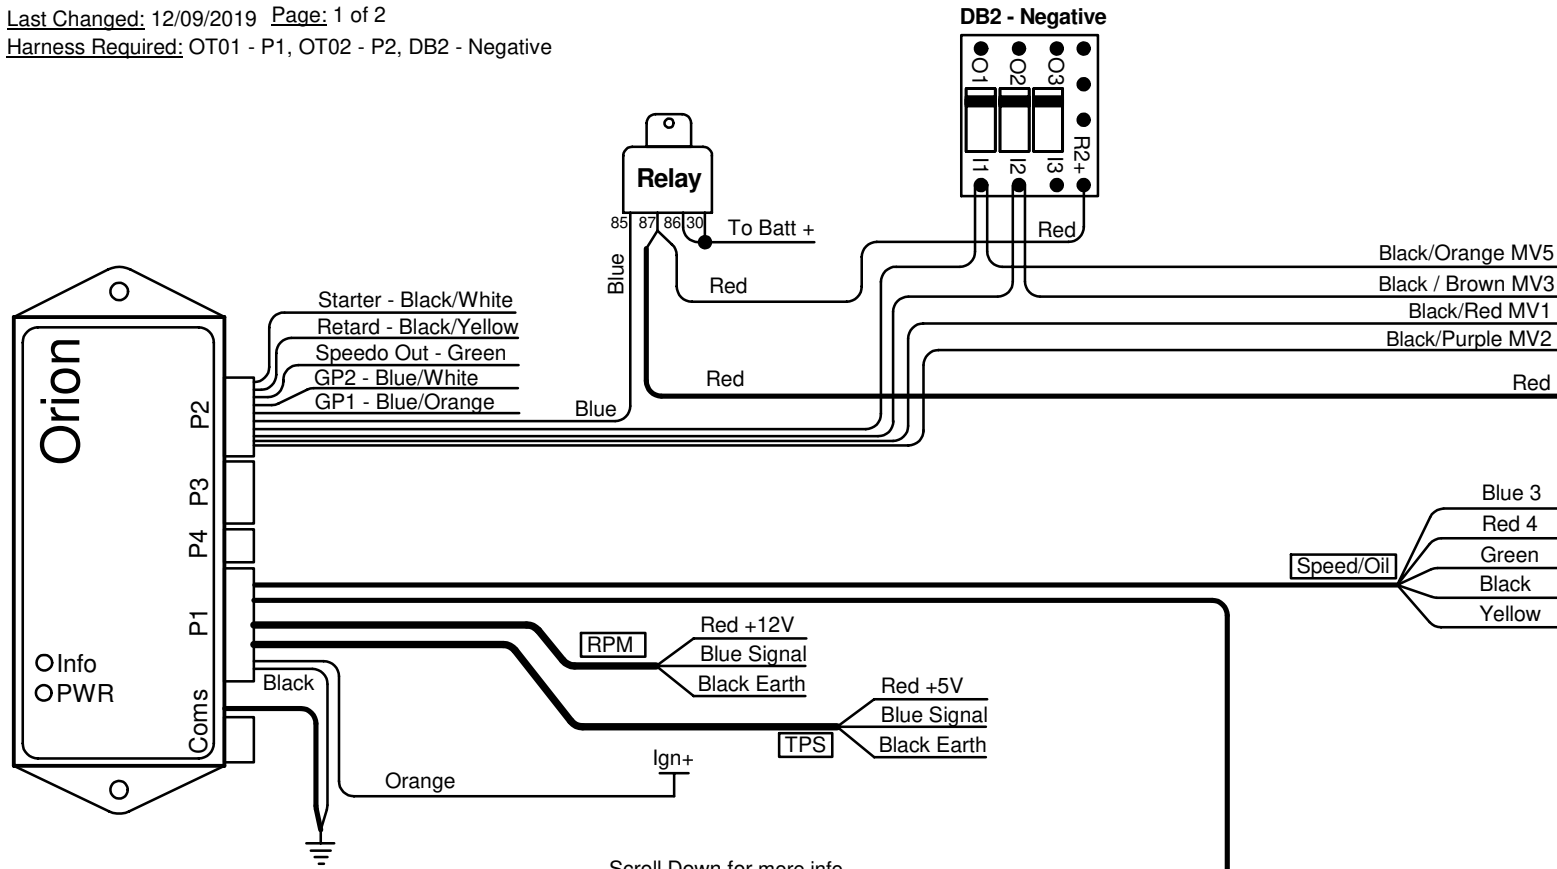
Last Changed: 12/09/2019 Page: 1 of 2
Harness Required: OT01 - P1, OT02 - P2, DB2 - Negative

DB2 - Negative
O1 O2 O3
R2+
I1 I2 I3

Relay
85 87 86 30
To Batt +
Red
Blue
Red
Black/Orange MV5
Black / Brown MV3
Black/Red MV1
Black/Purple MV2
Red
Red

Orion
Starter - Black/White
Retard - Black/Yellow
Speedo Out - Green
GP2 - Blue/White
GP1 - Blue/Orange
Blue
P2
P3
P4
P1
Coms
Info
PWR

Blue 3
Red 4
Speed/Oil
Green
Black
Yellow

Red +12V
RPM
Blue Signal
Black Earth
Black
Red +5V
Blue Signal
TPS
Black Earth
Ign+
Orange

Scroll Down for more info